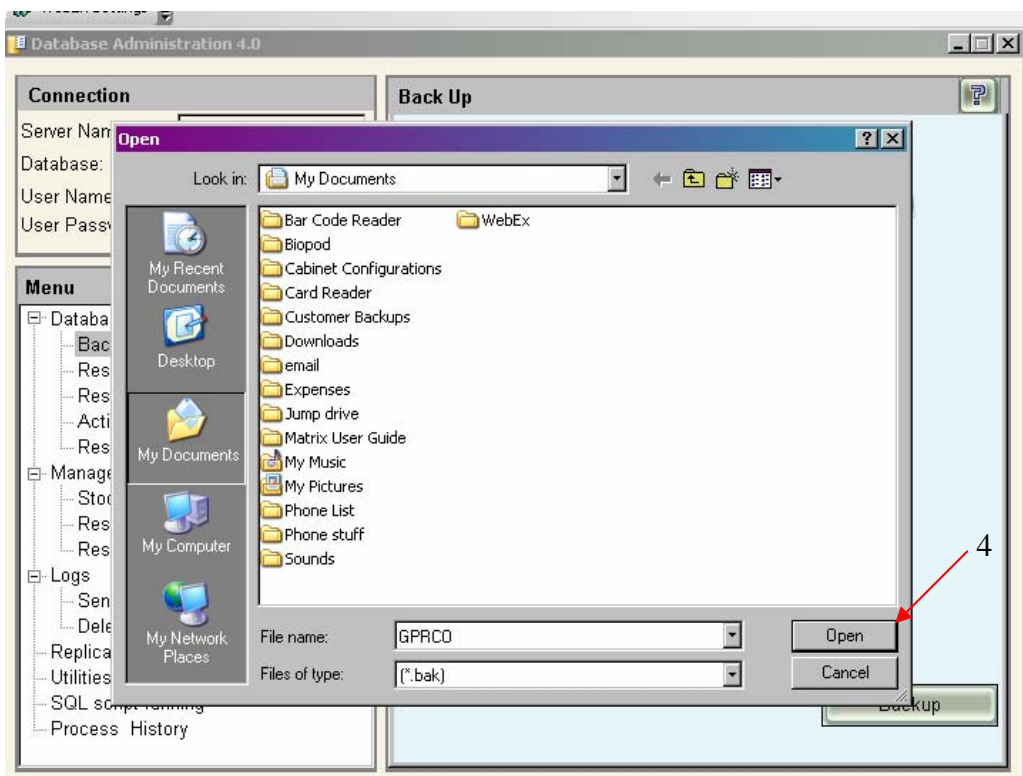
Database Administration 4.0

Connection

Server Nam

Database:

User Name

User Pass

Back Up

Menu

Databa

Bac

Res

Res

Acti

Res

Manage

Sto

Res

Res

Logs

Sen

Dele

Replica

Utilities

SQL script running

Process History

Open

Look in: My Documents

My Recent Documents

Desktop

My Documents

My Computer

My Network Places

Bar Code Reader

Biopod

Cabinet Configurations

Card Reader

Customer Backups

Downloads

email

Expenses

Jump drive

Matrix User Guide

My Music

My Pictures

Phone List

Phone stuff

Sounds

WebEx

File name: GPRCO

Files of type: (*.bak)

Open

Cancel

Backup

4